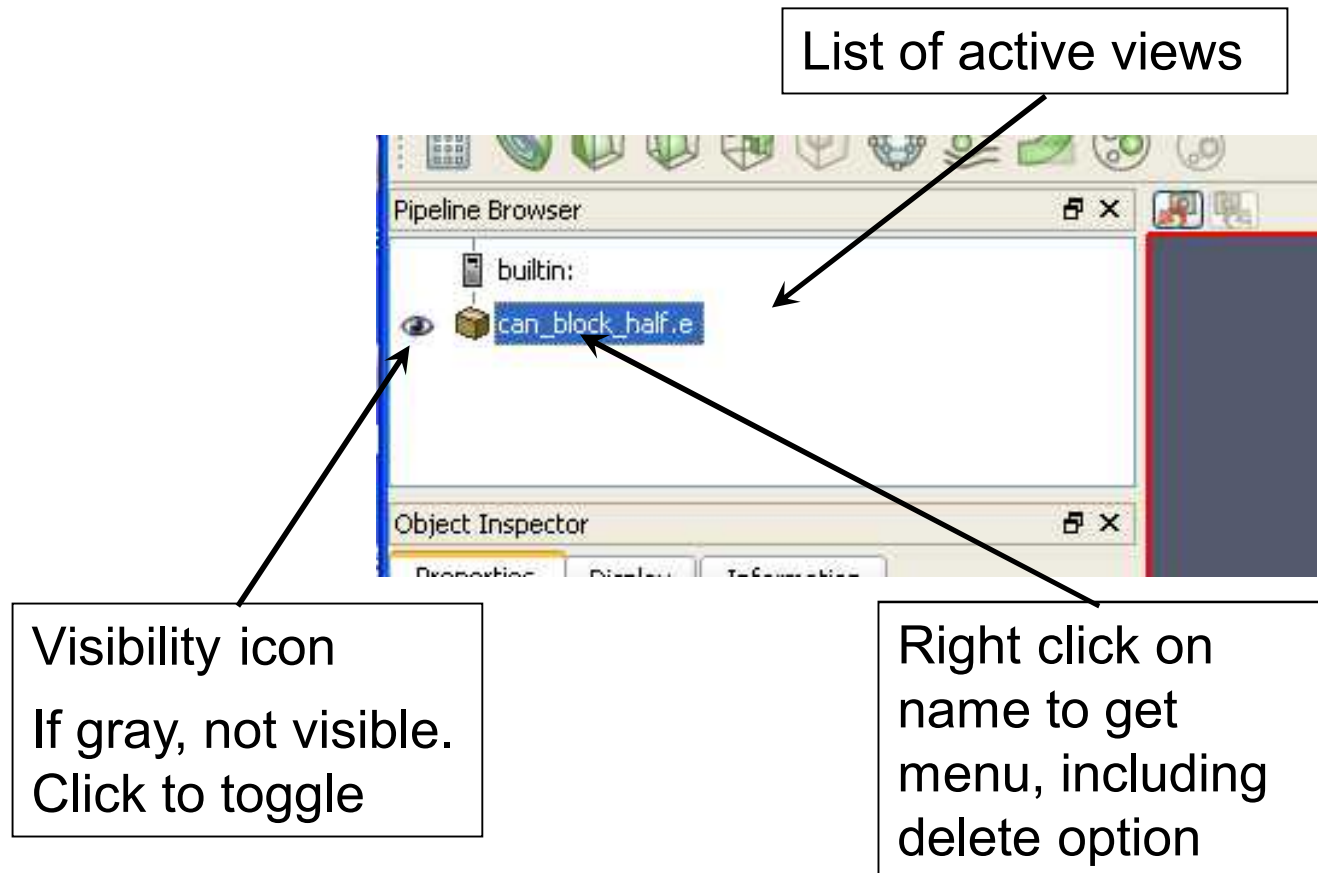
List of active views

Pipeline Browser

builtin:

can_block_half.e

Object Inspector

Properties Display Information

Visibility icon

If gray, not visible. Click to toggle

Right click on name to get menu, including delete option